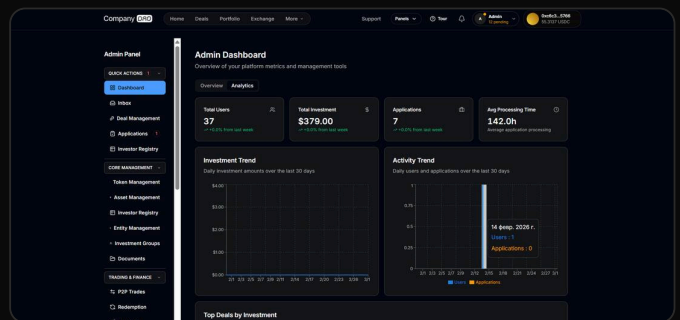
Company ORD Home Deals Portfolio Exchange More

Support Panels Tour Admin 12 pending 0xc6c3...5766 10,2027 USDC

Admin Panel

QUICK ACTIONS 1

Dashboard

Inbox

Deal Management

Applications 1

Investor Registry

CORE MANAGEMENT

Token Management

Asset Management

Investor Registry

Entity Management

Investment Groups

Documents

TRADING & FINANCE

P2P Trades

Redemption

Admin Dashboard

Overview of your platform metrics and management tools

Overview Analytics

| Total Users | Total Investment | Applications | Avg Processing Time |
|---|---|---|---|
| 37 | \$379.00 | 7 | 142.0h |
| +0.0% from last week | +0.0% from last week | +0.0% from last week | Average application processing |

Investment Trend

Daily investment amounts over the last 30 days

\$4.00
\$3.00
\$2.00
\$1.00
\$0.00

2/1 2/3 2/5 2/7 2/9 2/11 2/13 2/15 2/17 2/19 2/21 2/23 2/25 2/27 2/1

Activity Trend

Daily users and applications over the last 30 days

1
0.75
0.5
0.25
0

2/1 2/3 2/5 2/7 2/9 2/11 2/13 2/15 2/17 2/19 2/21 2/23 2/25 2/27 2/1

14 февр. 2026 г.
Users : 1
Applications : 0

Users Applications

Top Deals by Investment